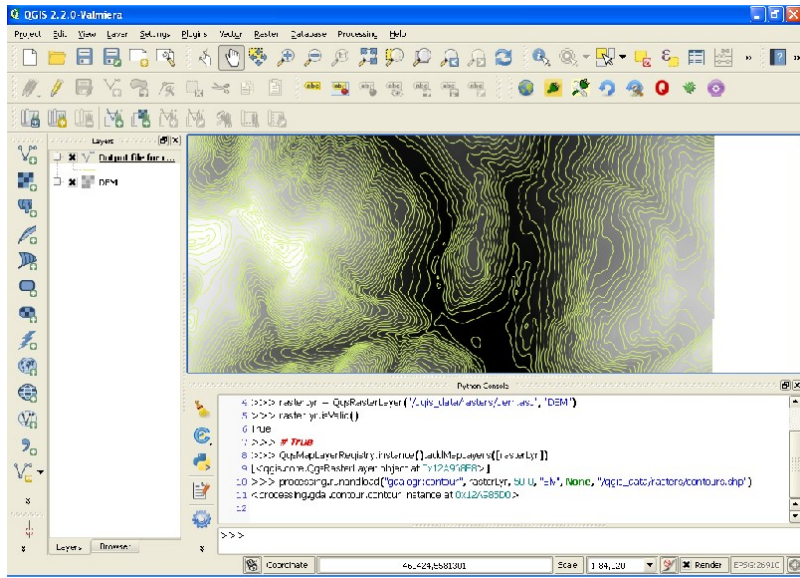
QGIS 2.2.0-Valmiera

Project Edit View Layer Settings Plugins Vector Raster Database Processing Help

Layers

Output file for c...

DEM

Layers Browser

Python Console

4 >>> rasterLyr = QgsRasterLayer('/qgis_data/rasters/dem.asc', 'DEM')
5 >>> rasterLyr.isValid()
6 True
7 >>> # True
8 >>> QgsMapLayerRegistry.instance().addMapLayers([rasterLyr])
9 [<qgis.core.QgsRasterLayer object at 0x12A9... >]
10 >>> processing.runandload("gdalogr:contour", rasterLyr, 50.0, "Elv", None, "/qgis_data/rasters/contours.shp")
11 <processing.gdal.contour.contour instance at 0x12A585D0>
12

>>>

Coordinate 46,424,6581301 Scale 1:84,120 Render EPSG:2691C